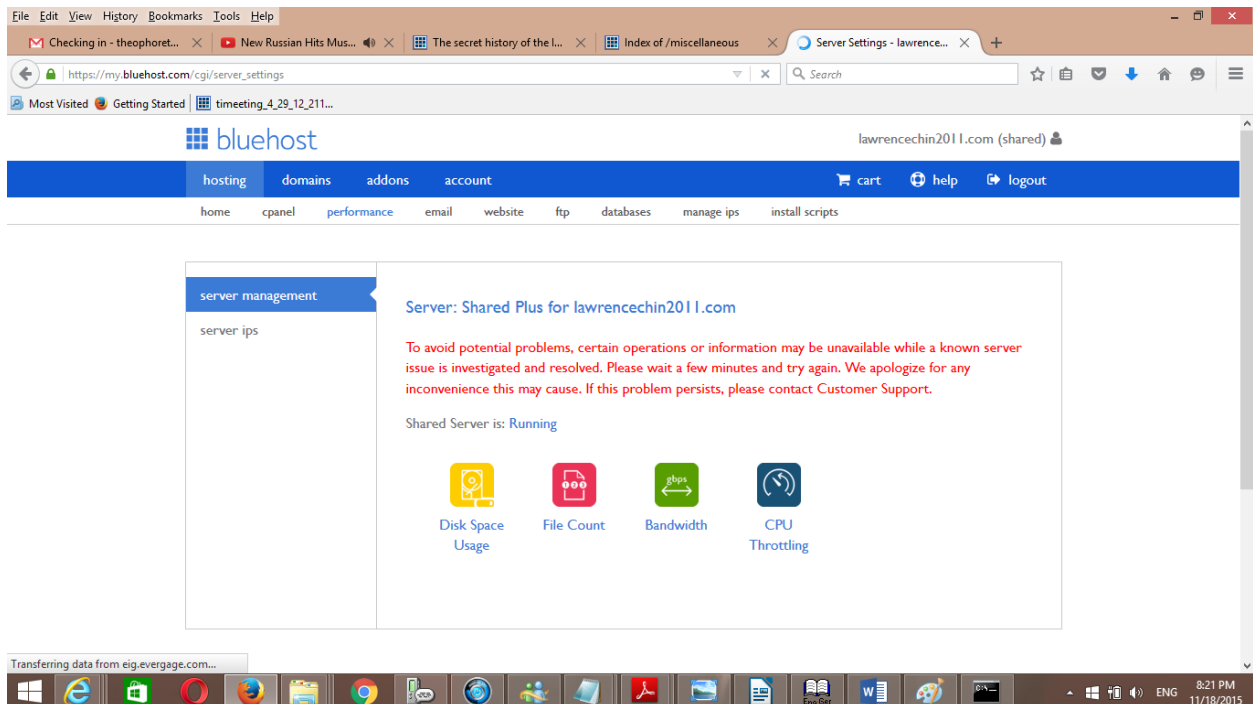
File Edit View History Bookmarks Tools Help

Checking in - theophoret... | New Russian Hits Mus... | The secret history of the l... | Index of /miscellaneous | Server Settings - lawrence... | +

https://my.bluehost.com/cgi/server_settings

Search

Most Visited | Getting Started | timeeting_4_29_12_211...

bluehost

lawrencechin2011.com (shared)

hosting | domains | addons | account

cart | help | logout

home | cpanel | performance | email | website | ftp | databases | manage ips | install scripts

server management

server ips

Server: Shared Plus for lawrencechin2011.com

To avoid potential problems, certain operations or information may be unavailable while a known server issue is investigated and resolved. Please wait a few minutes and try again. We apologize for any inconvenience this may cause. If this problem persists, please contact Customer Support.

Shared Server is: Running

Disk Space Usage

File Count

gbps

Bandwidth

CPU Throttling

Transferring data from eig.evergage.com...

ENG

8:21 PM
11/18/2015